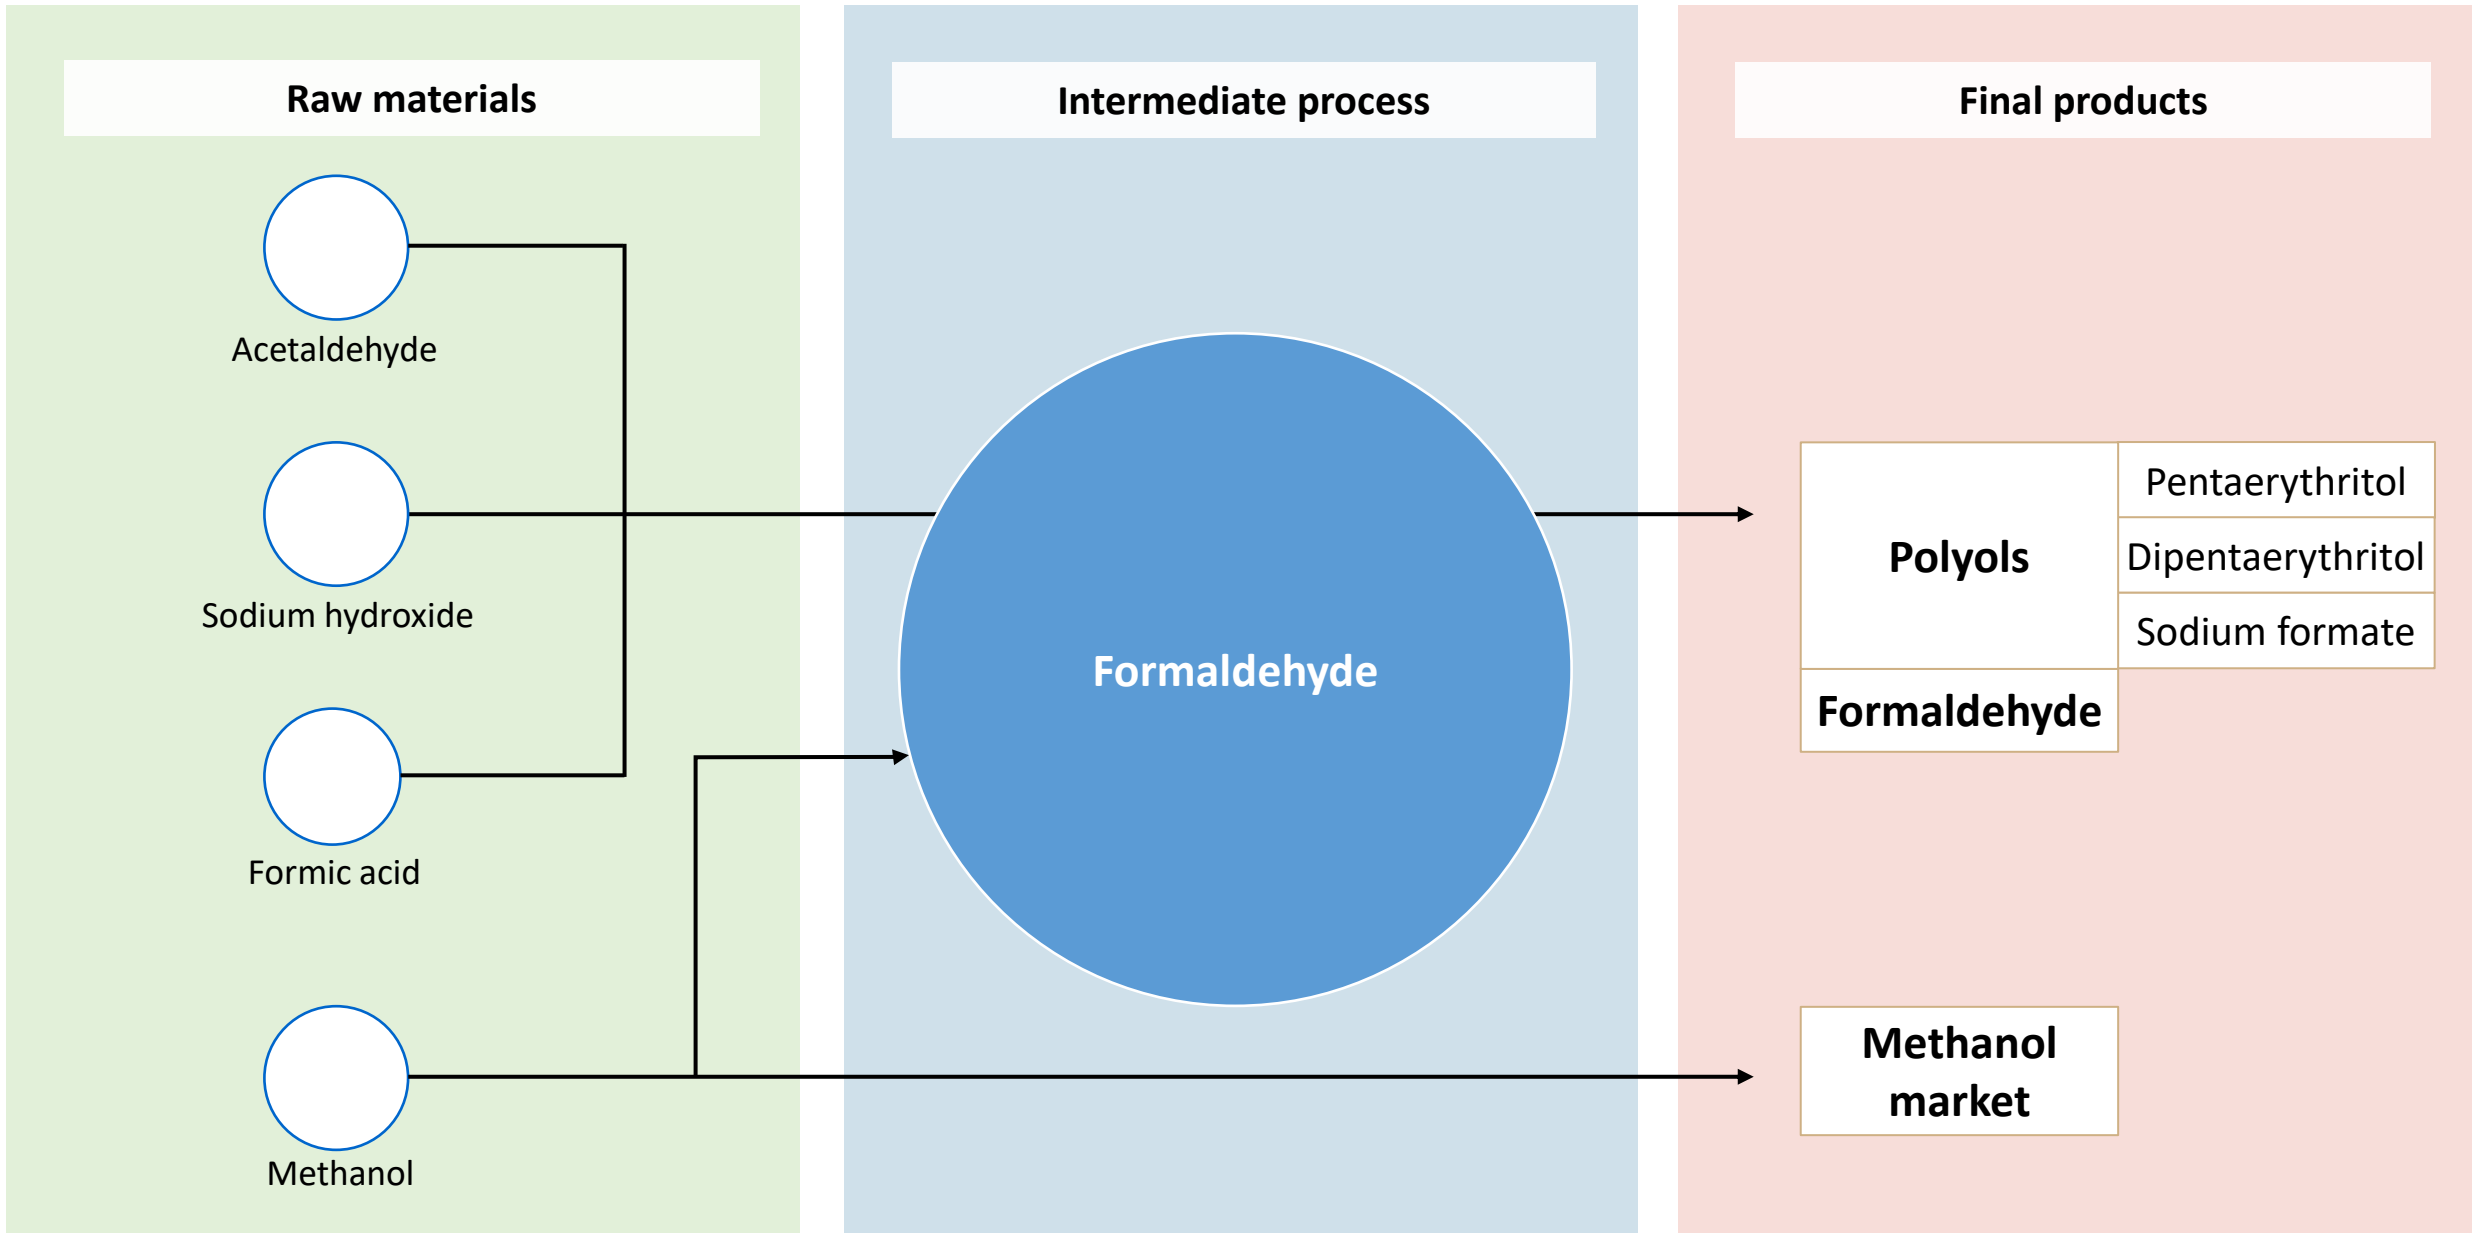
Raw materials

Acetaldehyde

Sodium hydroxide

Formic acid

Methanol

Intermediate process

Formaldehyde

Final products

Polyols

Pentaerythritol

Dipentaerythritol

Sodium formate

Formaldehyde

Methanol market